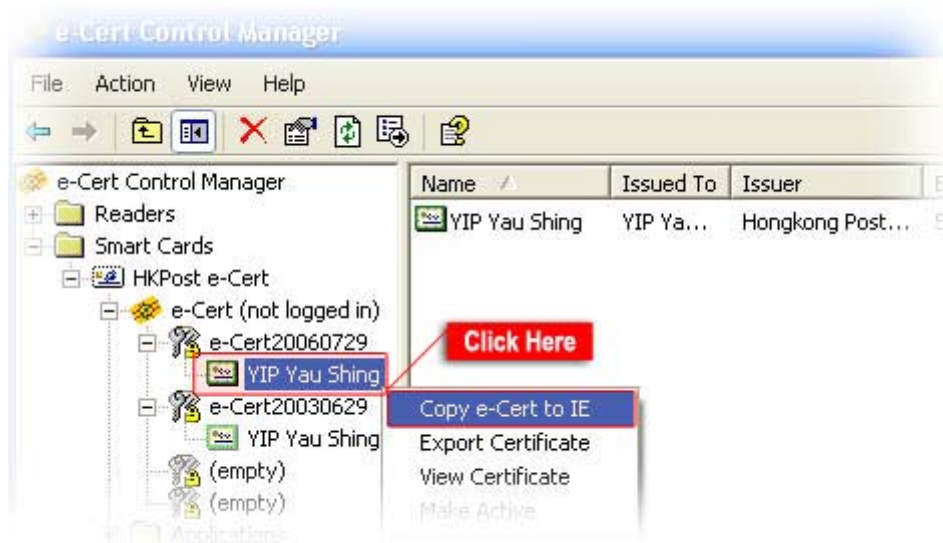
e-Cert Control Manager

File Action View Help

e-Cert Control Manager
Readers
Smart Cards
HKPost e-Cert
e-Cert (not logged in)
e-Cert20060729
YIP Yau Shing
e-Cert20030629
YIP Yau Shing
(empty)
(empty)
Applications

| Name | Issued To | Issuer |
|---|---|---|
| YIP Yau Shing | YIP Ya... | Hongkong Post... |

Click Here

Copy e-Cert to IE
Export Certificate
View Certificate
Make Active